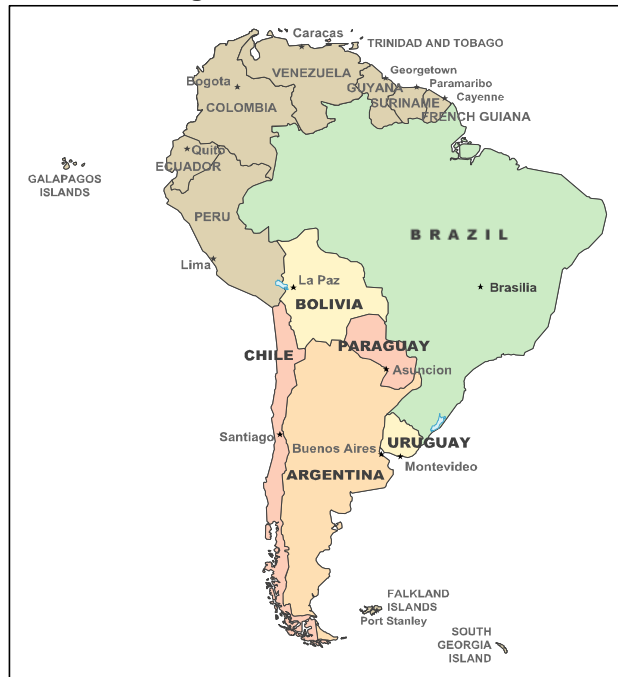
Caracas
TRINIDAD AND TOBAGO
Georgetown
Paramaribo
Cayenne
Bogota
VENEZUELA
GUYANA
SURINAME
FRENCH GUIANA
COLOMBIA
Quito
ECUADOR
GALAPAGOS ISLANDS
PERU
BRAZIL
Lima
La Paz
BOLIVIA
Brasilia
CHILE
PARAGUAY
Asuncion
Santiago
Buenos Aires
URUGUAY
Montevideo
ARGENTINA
FALKLAND ISLANDS
Port Stanley
SOUTH GEORGIA ISLAND